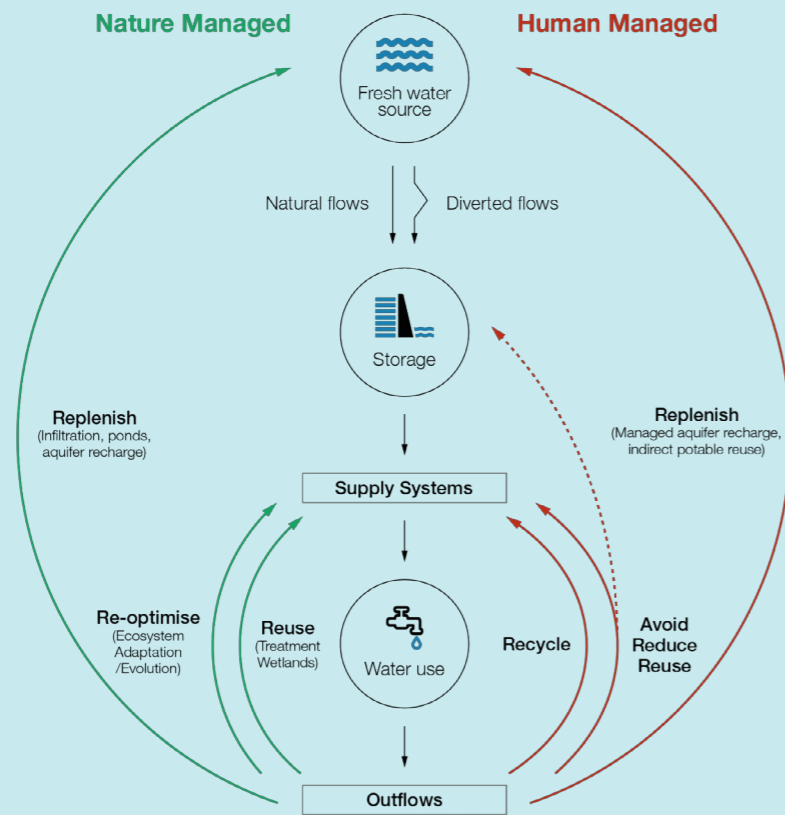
Nature Managed

Human Managed

Fresh water source

Natural flows

Diverted flows

Storage

Replenish
(Infiltration, ponds, aquifer recharge)

Replenish
(Managed aquifer recharge, indirect potable reuse)

Supply Systems

Re-optimise
(Ecosystem Adaptation /Evolution)

Reuse
(Treatment Wetlands)

Water use

Recycle

Avoid
Reduce
Reuse

Outflows